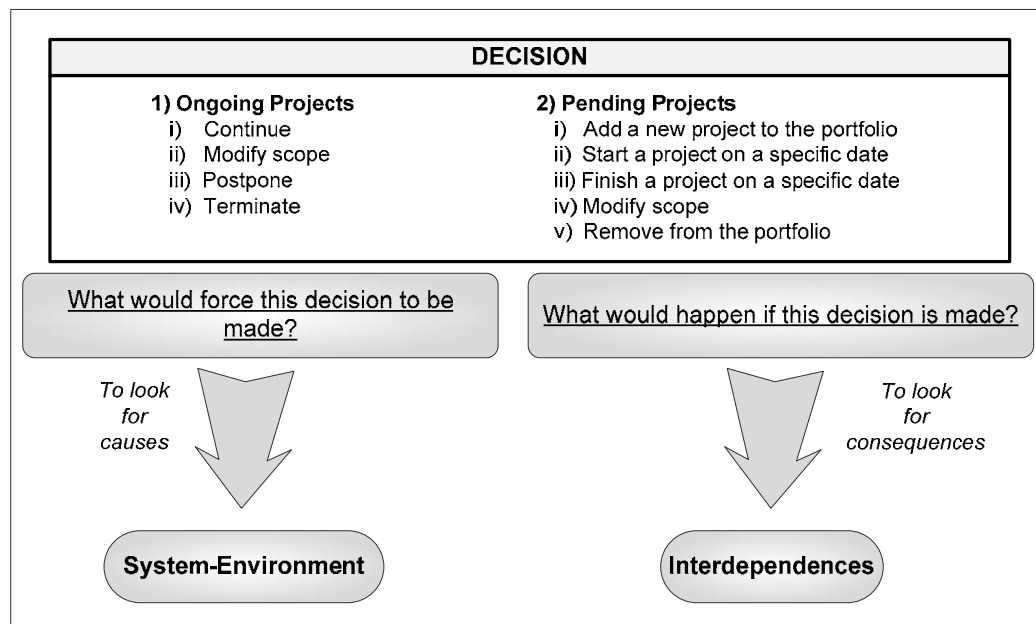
DECISION

1) Ongoing Projects
i) Continue
ii) Modify scope
iii) Postpone
iv) Terminate

2) Pending Projects
i) Add a new project to the portfolio
ii) Start a project on a specific date
iii) Finish a project on a specific date
iv) Modify scope
v) Remove from the portfolio

What would force this decision to be made?

What would happen if this decision is made?

To look for causes

To look for consequences

System-Environment

Interdependences